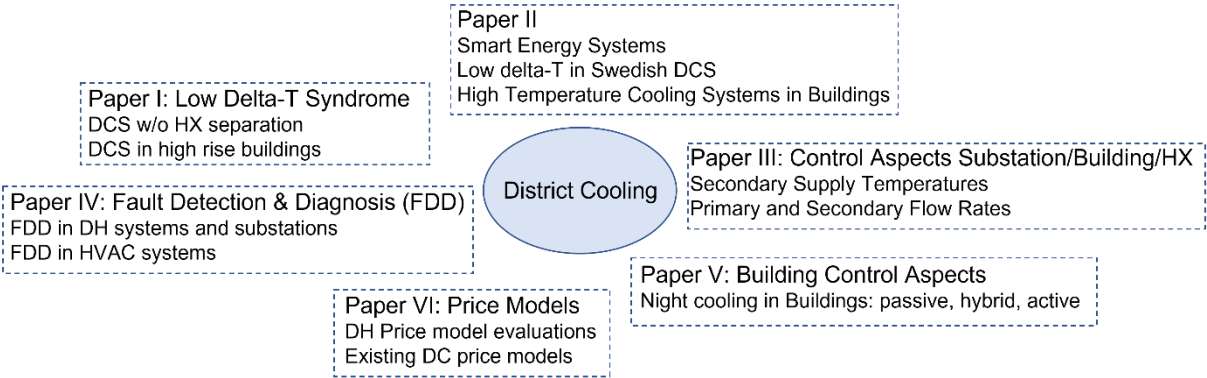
Paper II
Smart Energy Systems
Low delta-T in Swedish DCS
High Temperature Cooling Systems in Buildings

Paper I: Low Delta-T Syndrome
DCS w/o HX separation
DCS in high rise buildings

District Cooling

Paper III: Control Aspects Substation/Building/HX
Secondary Supply Temperatures
Primary and Secondary Flow Rates

Paper IV: Fault Detection & Diagnosis (FDD)
FDD in DH systems and substations
FDD in HVAC systems

Paper V: Building Control Aspects
Night cooling in Buildings: passive, hybrid, active

Paper VI: Price Models
DH Price model evaluations
Existing DC price models